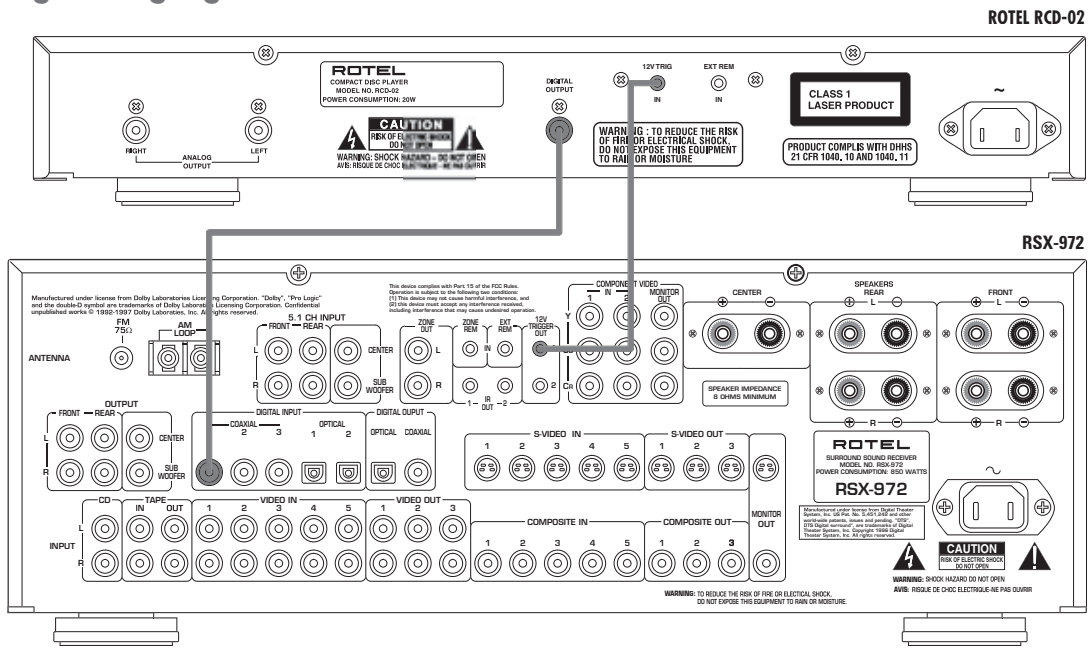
ROTEL RCD-02

ROTEL
COMPACT DISC PLAYER
MODEL NO. RCD-02
POWER CONSUMPTION: 20W

CAUTION
RISK OF ELECTRIC SHOCK DO NOT OPEN
WARNING: SHOCK HAZARD – DO NOT OPEN
AVIS: RISQUE DE CHOC ELECTRIQUE – NE PAS OUVRIR

RIGHT
LEFT
ANALOG OUTPUT

DIGITAL OUTPUT

12V TRIG
IN
EXT REM
IN

WARNING : TO REDUCE THE RISK OF FIRE OR ELECTRICAL SHOCK, DO NOT EXPOSE THIS EQUIPMENT TO RAIN OR MOISTURE

CLASS 1 LASER PRODUCT

PRODUCT COMPLIS WITH DHHS 21 CFR 1040. 10 AND 1040. 11

~

RSX-972

Manufactured under license from Dolby Laboratories Licensing Corporation. "Dolby", "Pro Logic" and the double-D symbol are trademarks of Dolby Laboratories Licensing Corporation. Confidential unpublished works © 1992-1997 Dolby Laboratories, Inc. All rights reserved.

This device complies with Part 15 of the FCC Rules. Operation is subject to the following two conditions: (1) this device may not cause harmful interference, and (2) this device must accept any interference received, including interference that may cause undesired operation.

FM 75Ω
AM LOOP
ANTENNA

5.1 CH INPUT
FRONT REAR
L
R
CENTER
SUB WOOFER

ZONE OUT
L
R
ZONE REM
IN
EXT REM
IR OUT
1 2
12V TRIGGER OUT
2

COMPONENT VIDEO
IN
1 2
MONITOR OUT
Y
CB
CR

CENTER
SPEAKERS REAR
FRONT
L
R

SPEAKER IMPEDANCE 8 OHMS MINIMUM

OUTPUT
FRONT REAR
L
R
CENTER
SUB WOOFER

DIGITAL INPUT
COAXIAL
2 3
OPTICAL
1 2
DIGITAL OUTPUT
OPTICAL COAXIAL

S-VIDEO IN
1 2 3 4 5
S-VIDEO OUT
1 2 3
MONITOR OUT

ROTEL
SURROUND SOUND RECEIVER
MODEL NO. RSX-972
POWER CONSUMPTION: 850 WATTS
RSX-972

INPUT
CD
TAPE
IN OUT
L
R
VIDEO IN
1 2 3 4 5
VIDEO OUT
1 2 3
COMPOSITE IN
1 2 3 4 5
COMPOSITE OUT
1 2 3

Manufactured under license from Digital Theater System, Inc. US Pat. No. 5,451,942 and other worldwide patents, issues and pending. "DTS", "DTS Digital surround", are trademarks of Digital Theater System, Inc. Copyright 1996 Digital Theater System, Inc. All rights reserved.

CAUTION
RISK OF ELECTRIC SHOCK DO NOT OPEN
WARNING: SHOCK HAZARD DO NOT OPEN
AVIS: RISQUE DE CHOC ELECTRIQUE-NE PAS OUVRIR

WARNING: TO REDUCE THE RISK OF FIRE OR ELECTICAL SHOCK, DO NOT EXPOSE THIS EQUIPMENT TO RAIN OR MOISTURE.